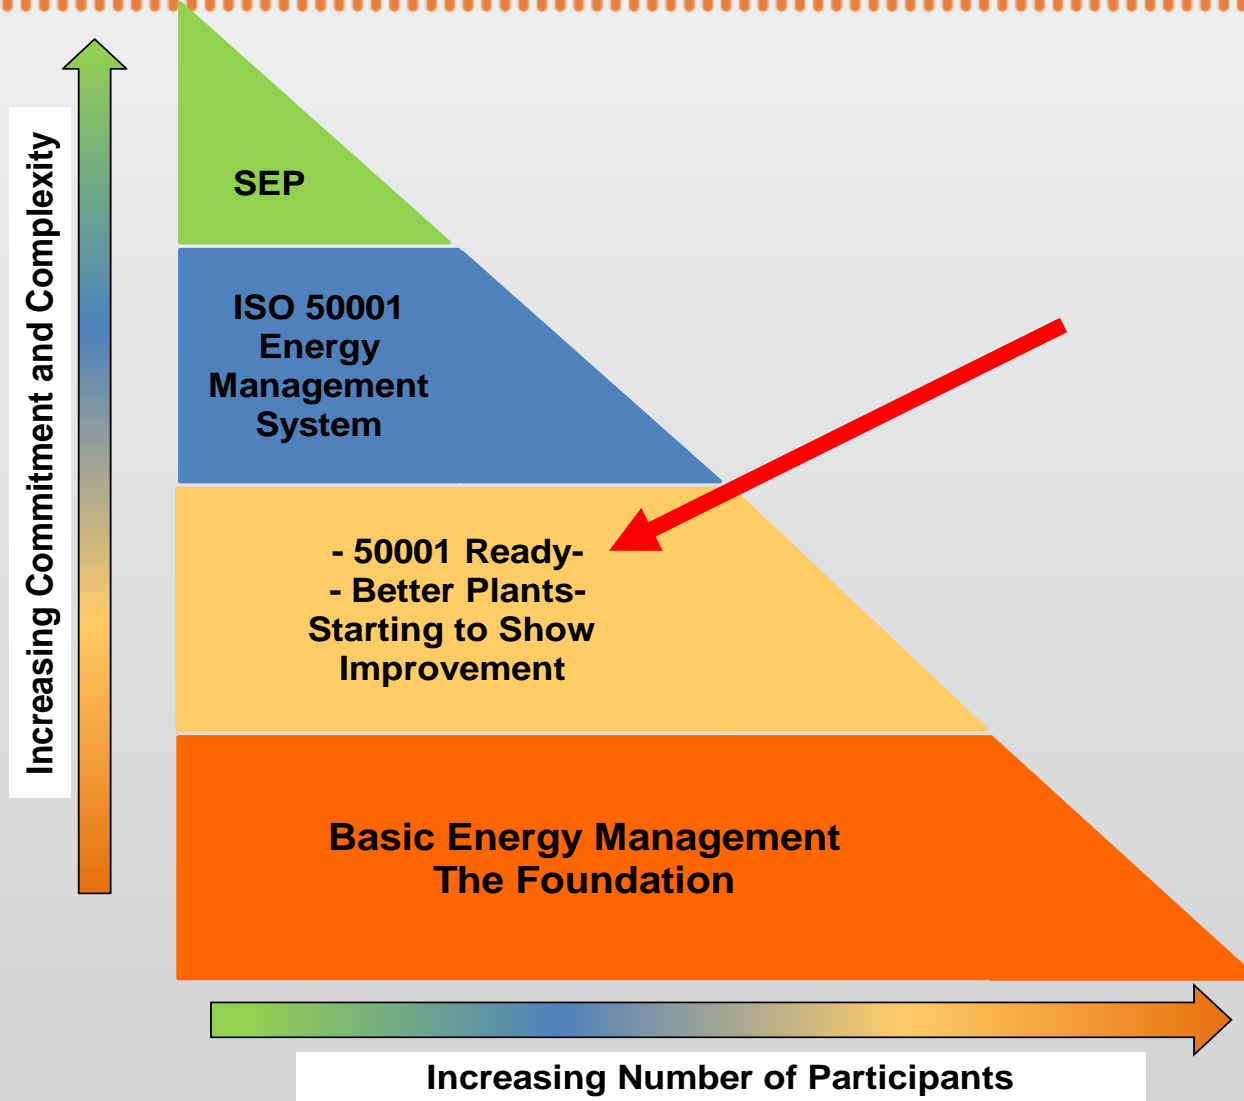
Increasing Commitment and Complexity

SEP

ISO 50001 Energy Management System

- 50001 Ready-
- Better Plants-
Starting to Show Improvement

Basic Energy Management
The Foundation

Increasing Number of Participants